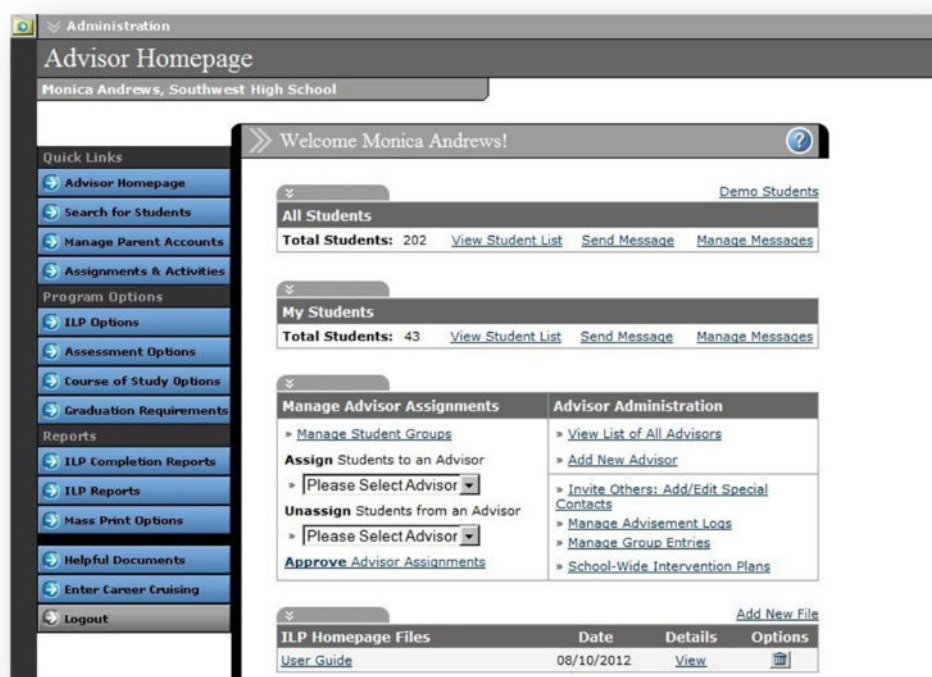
Administration

Advisor Homepage

Monica Andrews, Southwest High School

Quick Links
Advisor Homepage
Search for Students
Manage Parent Accounts
Assignments & Activities
Program Options
ILP Options
Assessment Options
Course of Study Options
Graduation Requirements
Reports
ILP Completion Reports
ILP Reports
Mass Print Options
Helpful Documents
Enter Career Cruising
Logout

Welcome Monica Andrews!

Demo Students

All Students
Total Students: 202 View Student List Send Message Manage Messages

My Students
Total Students: 43 View Student List Send Message Manage Messages

| Manage Advisor Assignments | Advisor Administration |
|---|---|
| » Manage Student Groups | » View List of All Advisors |
| Assign Students to an Advisor | » Add New Advisor |
| » Please Select Advisor | » Invite Others: Add/Edit Special Contacts |
| Unassign Students from an Advisor | » Manage Advisement Logs |
| » Please Select Advisor | » Manage Group Entries |
| Approve Advisor Assignments | » School-Wide Intervention Plans |

Add New File

| ILP Homepage Files | Date | Details | Options |
|---|---|---|---|
| User Guide | 08/10/2012 | View | |